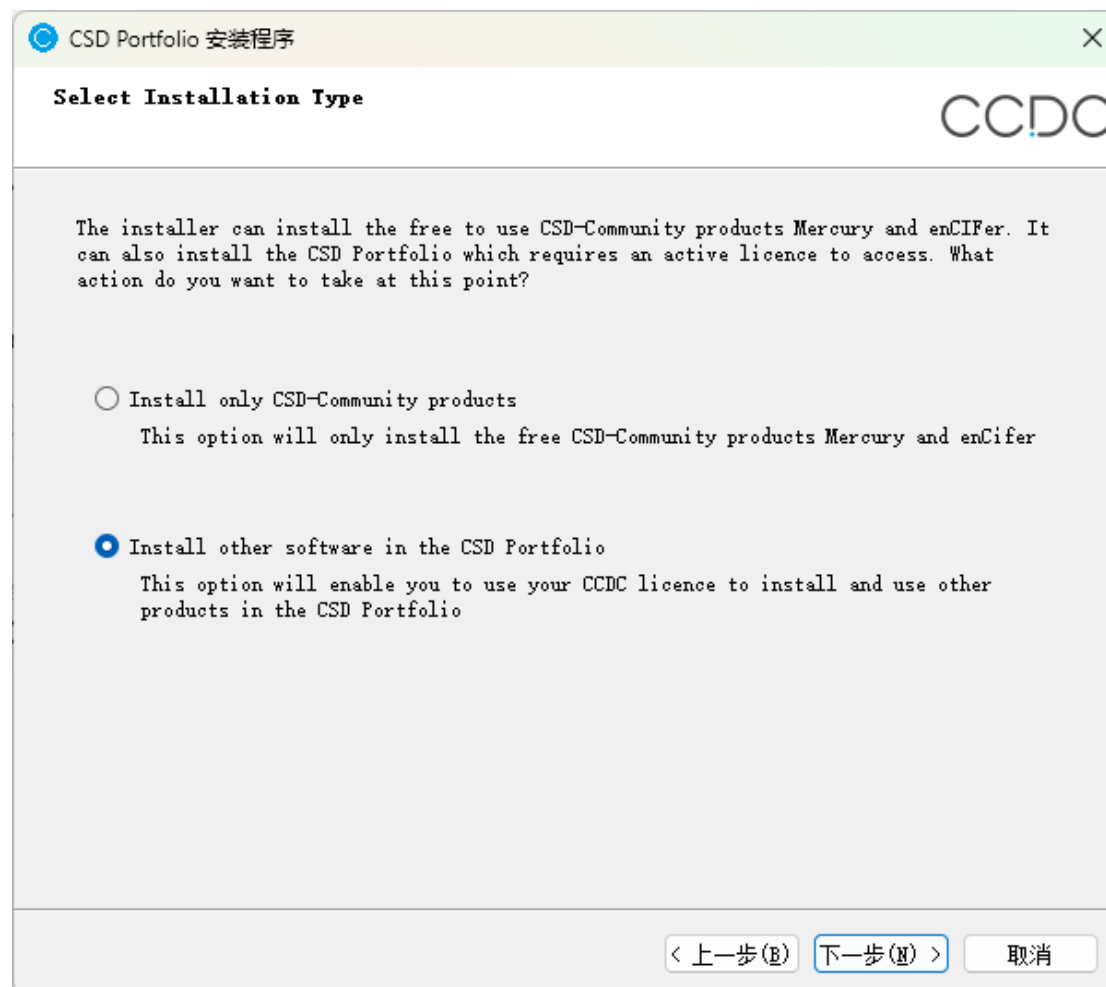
CSD Portfolio 安装程序

×

Select Installation Type

CCDC

The installer can install the free to use CSD-Community products Mercury and enCIFer. It can also install the CSD Portfolio which requires an active licence to access. What action do you want to take at this point?

Install only CSD-Community products

This option will only install the free CSD-Community products Mercury and enCifer

Install other software in the CSD Portfolio

This option will enable you to use your CCDC licence to install and use other products in the CSD Portfolio

< 上一步(B)

下一步(N) >

取消